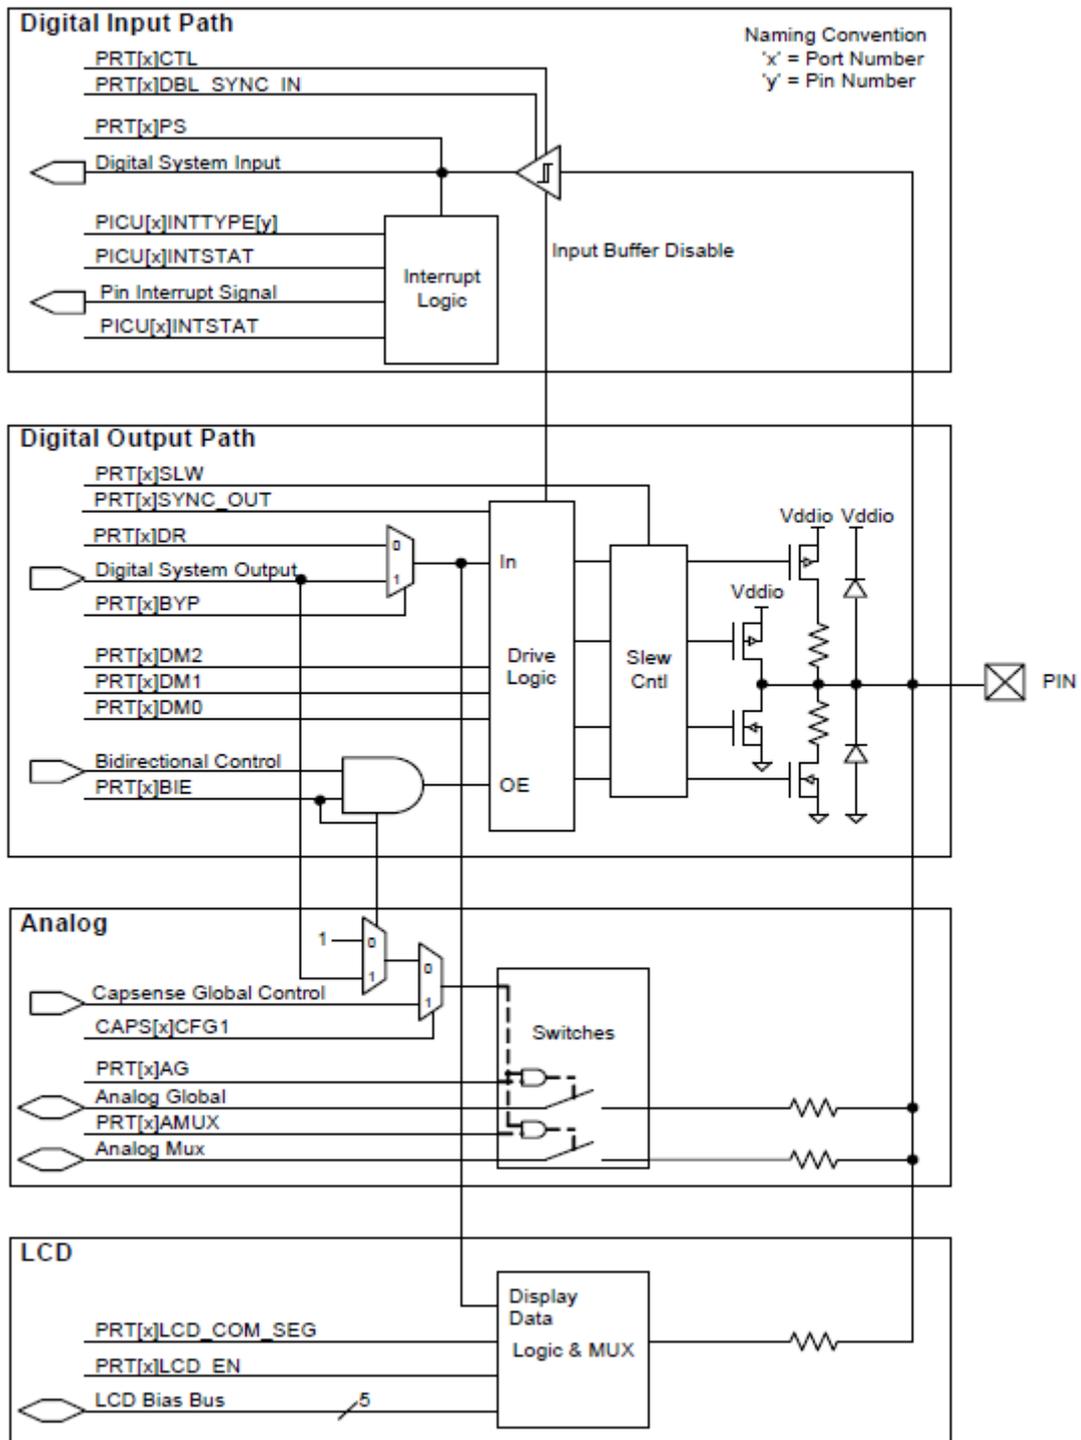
Digital Input Path

Naming Convention
'x' = Port Number
'y' = Pin Number

PRT[x]CTL
PRT[x]DBL_SYNC_IN
PRT[x]PS
Digital System Input
PICU[x]INTTYPE[y]
PICU[x]INTSTAT
Pin Interrupt Signal
PICU[x]INTSTAT

Interrupt Logic

Input Buffer Disable

Digital Output Path

PRT[x]SLW
PRT[x]SYNC_OUT
PRT[x]DR
Digital System Output
PRT[x]BYP
PRT[x]DM2
PRT[x]DM1
PRT[x]DM0
Bidirectional Control
PRT[x]BIE

0
1

In
Drive Logic
OE

Slew Cntl

Vddio Vddio
Vddio

PIN

Analog

1
0
1
0
1

Capsense Global Control
CAPS[x]CFG1
PRT[x]AG
Analog Global
PRT[x]AMUX
Analog Mux

Switches

LCD

PRT[x]LCD_COM_SEG
PRT[x]LCD_EN
LCD Bias Bus
5

Display Data
Logic & MUX